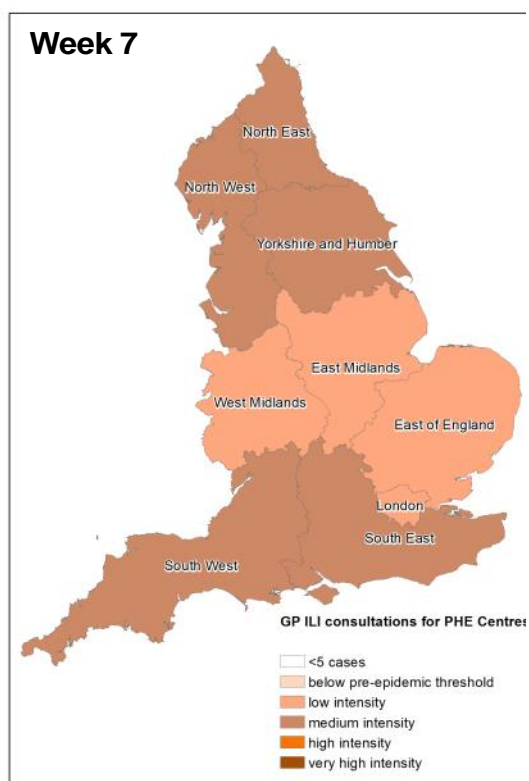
Week 7

North East
North West
Yorkshire and Humber
East Midlands
West Midlands
East of England
London
South East
South West

GP ILI consultations for PHE Centres
<5 cases
below pre-epidemic threshold
low intensity
medium intensity
high intensity
very high intensity